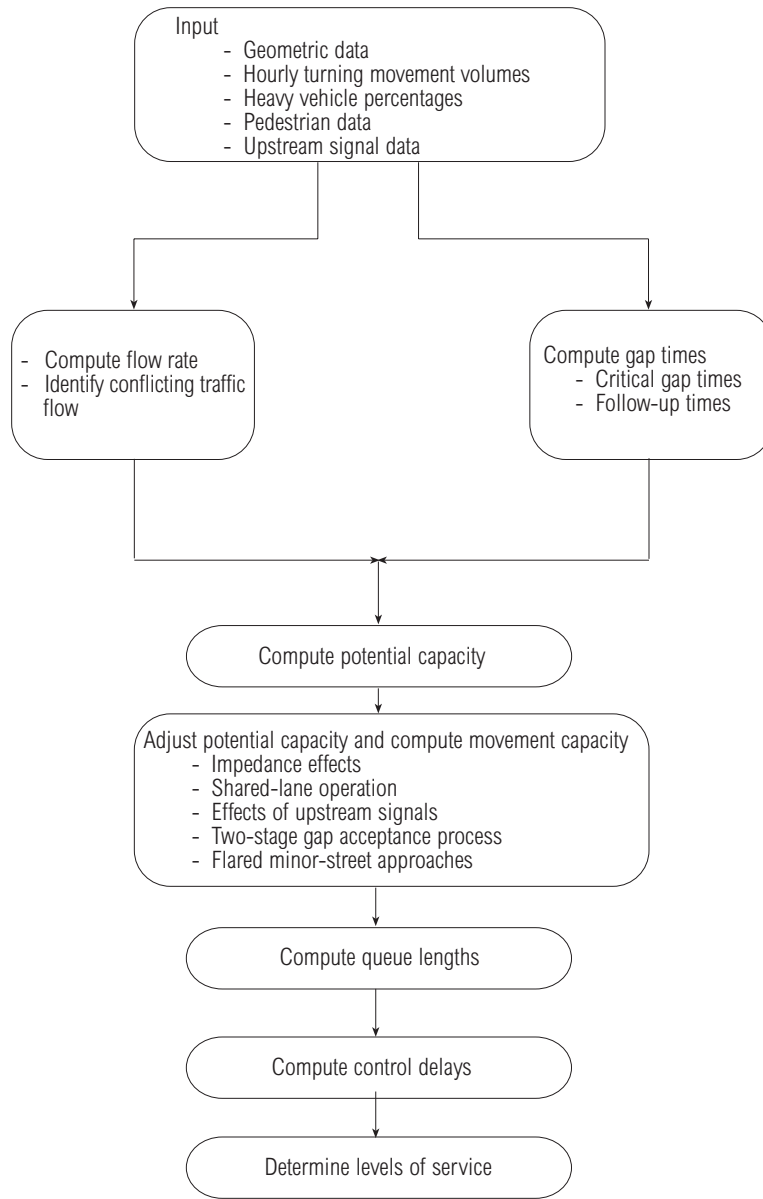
Input
- Geometric data
- Hourly turning movement volumes
- Heavy vehicle percentages
- Pedestrian data
- Upstream signal data

- Compute flow rate
- Identify conflicting traffic flow

Compute gap times
- Critical gap times
- Follow-up times

Compute potential capacity

Adjust potential capacity and compute movement capacity
- Impedance effects
- Shared-lane operation
- Effects of upstream signals
- Two-stage gap acceptance process
- Flared minor-street approaches

Compute queue lengths

Compute control delays

Determine levels of service